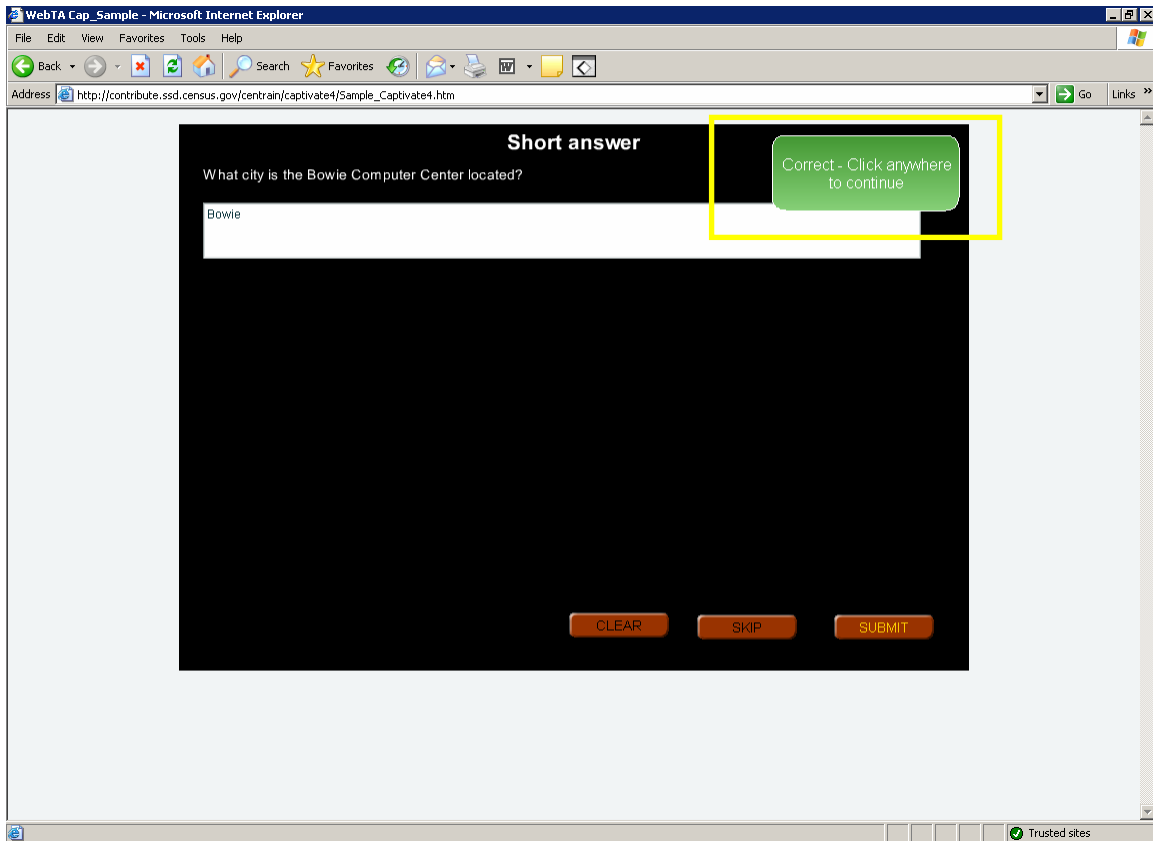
WebTA Cap_Sample - Microsoft Internet Explorer

File Edit View Favorites Tools Help

Back Search Favorites

Address http://contribute.ssd.census.gov/centrain/captivate4/Sample_Captivate4.htm Go Links »

Short answer

What city is the Bowie Computer Center located?

Bowie

Correct - Click anywhere to continue

CLEAR SKIP SUBMIT

Trusted sites